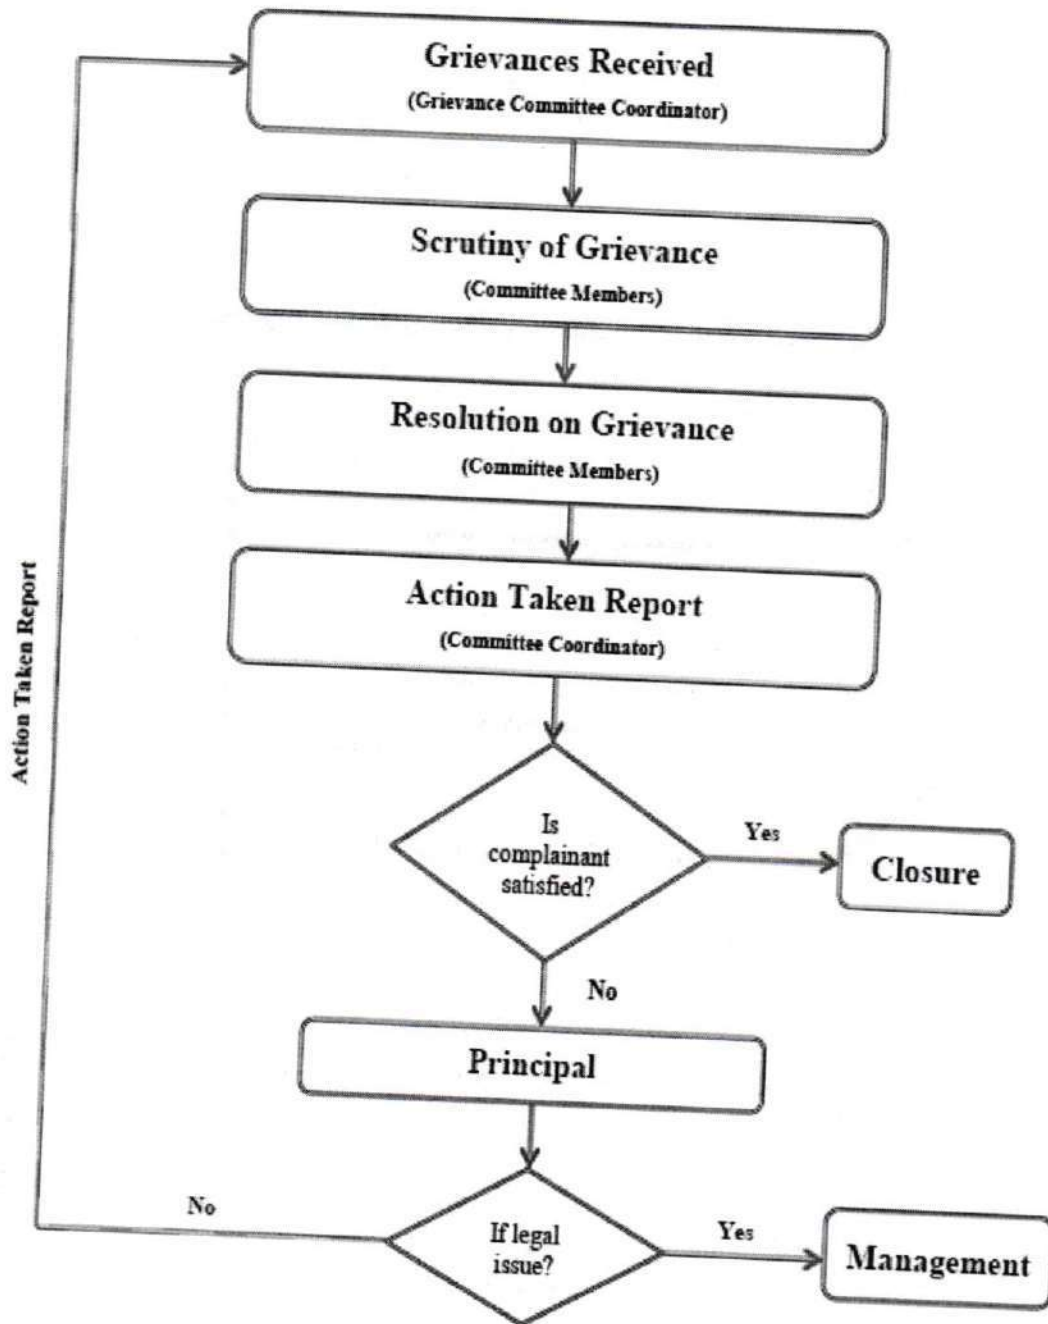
Grievances Received
(Grievance Committee Coordinator)

Scrutiny of Grievance
(Committee Members)

Resolution on Grievance
(Committee Members)

Action Taken Report
(Committee Coordinator)

Is complainant satisfied?

Yes

Closure

No

Principal

If legal issue?

Yes

Management

No

Action Taken Report